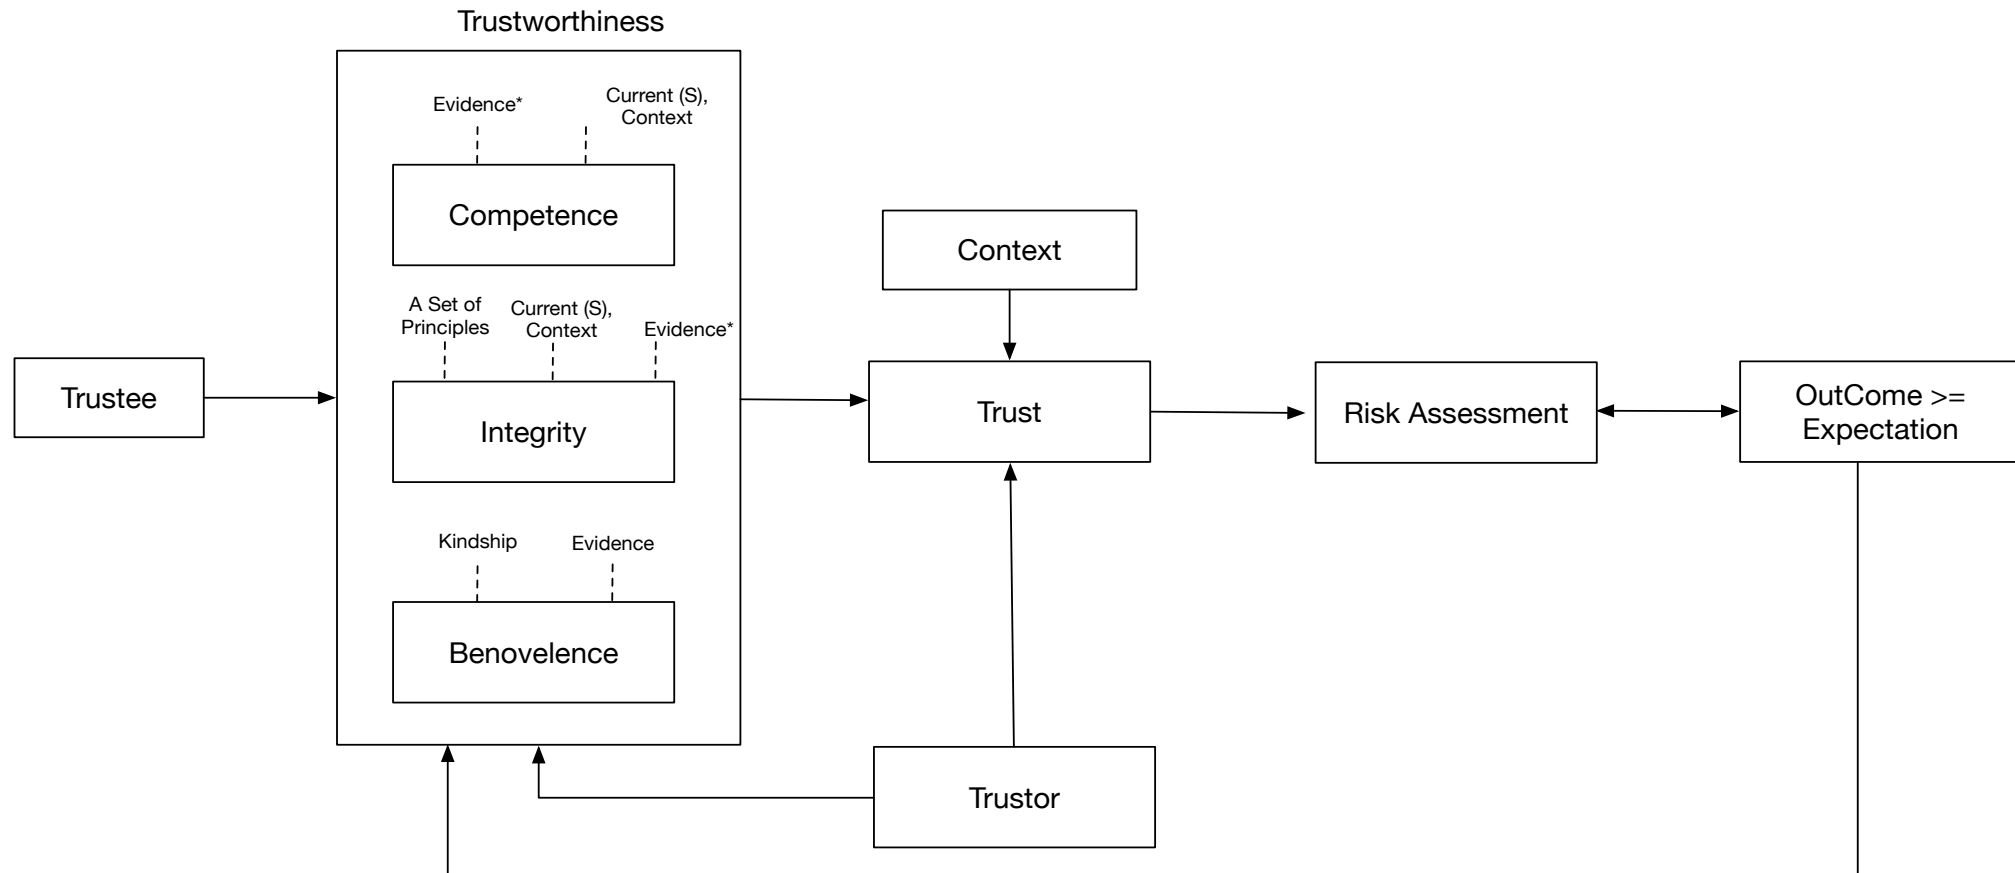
Trustworthiness

Evidence*

Current (S), Context

Competence

A Set of Principles

Current (S), Context

Evidence*

Integrity

Kindship

Evidence

Benovelence

Trustee

Context

Trust

Risk Assessment

OutCome >= Expectation

Trustor